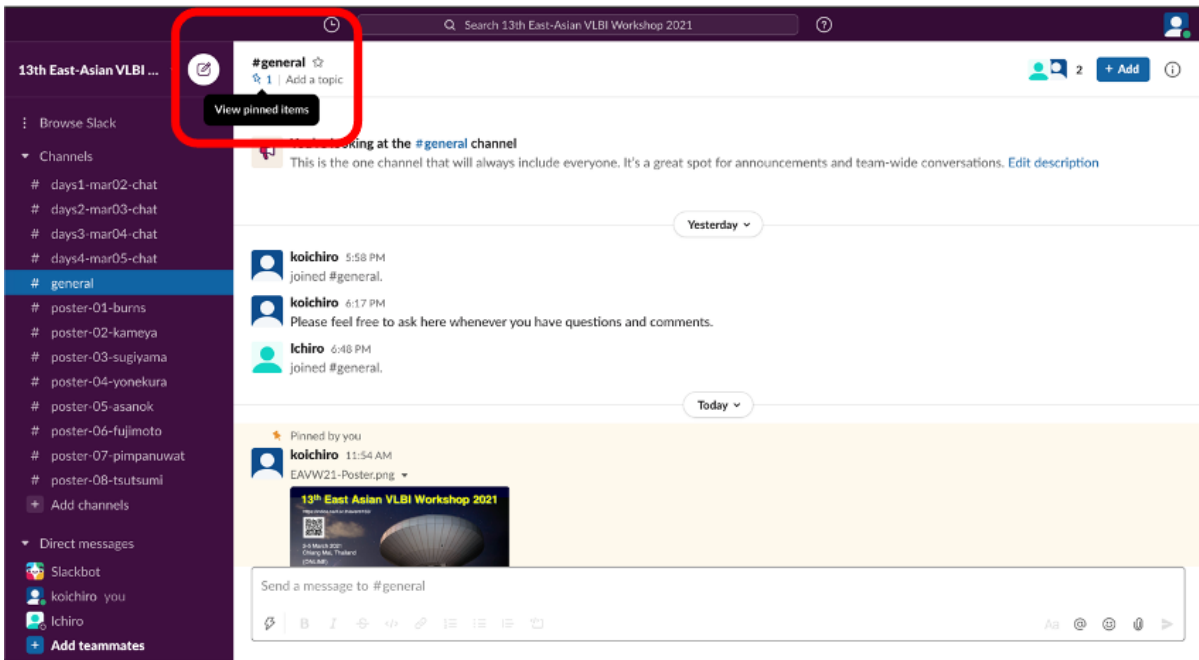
Search 13th East-Asian VLBI Workshop 2021

13th East-Asian VLBI ...

#general ☆
1 | Add a topic

View pinned items

2 + Add

Browse Slack

Channels

# days1-mar02-chat
# days2-mar03-chat
# days3-mar04-chat
# days4-mar05-chat
# general
# poster-01-burns
# poster-02-kameya
# poster-03-sugiyama
# poster-04-yonekura
# poster-05-asanok
# poster-06-fujimoto
# poster-07-pimpanuwat
# poster-08-tsutsumi
+ Add channels

Direct messages

Slackbot
koichiro you
Ichiro
+ Add teammates

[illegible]king at the #general channel
This is the one channel that will always include everyone. It's a great spot for announcements and team-wide conversations. Edit description

Yesterday

koichiro 5:58 PM
joined #general.

koichiro 6:17 PM
Please feel free to ask here whenever you have questions and comments.

Ichiro 6:48 PM
joined #general.

Today

Pinned by you
koichiro 11:54 AM
EAVW21-Poster.png

13th East Asian VLBI Workshop 2021
2-5 March 2021
Chiang Mai, Thailand
(ONLINE)

Send a message to #general

Aa